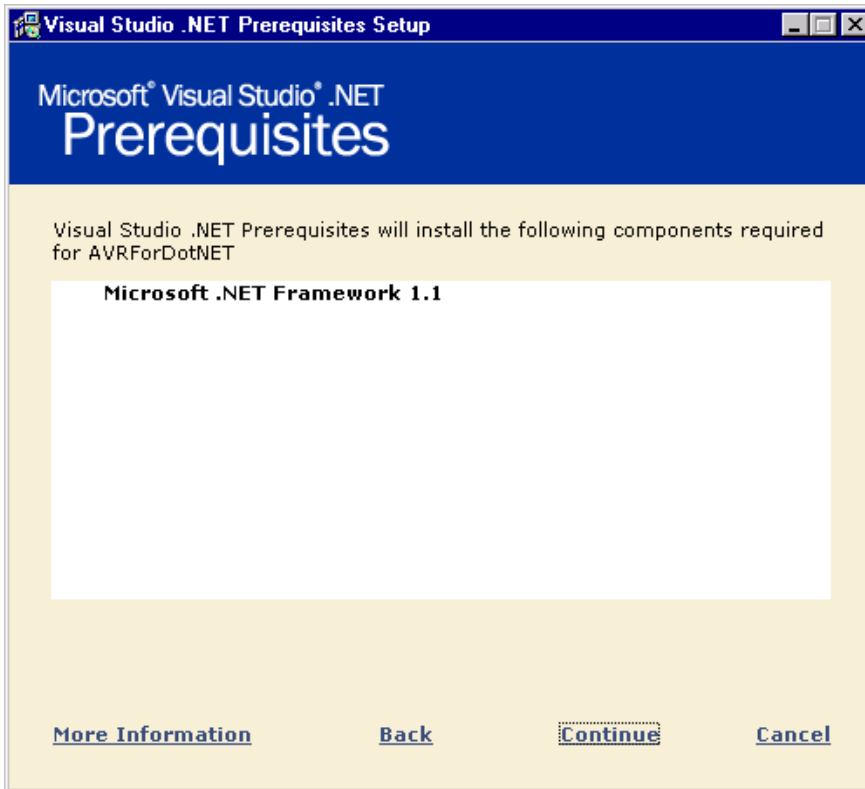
Visual Studio .NET Prerequisites Setup

Microsoft® Visual Studio® .NET
Prerequisites

Visual Studio .NET Prerequisites will install the following components required for AVRForDotNET

Microsoft .NET Framework 1.1

More Information Back Continue Cancel